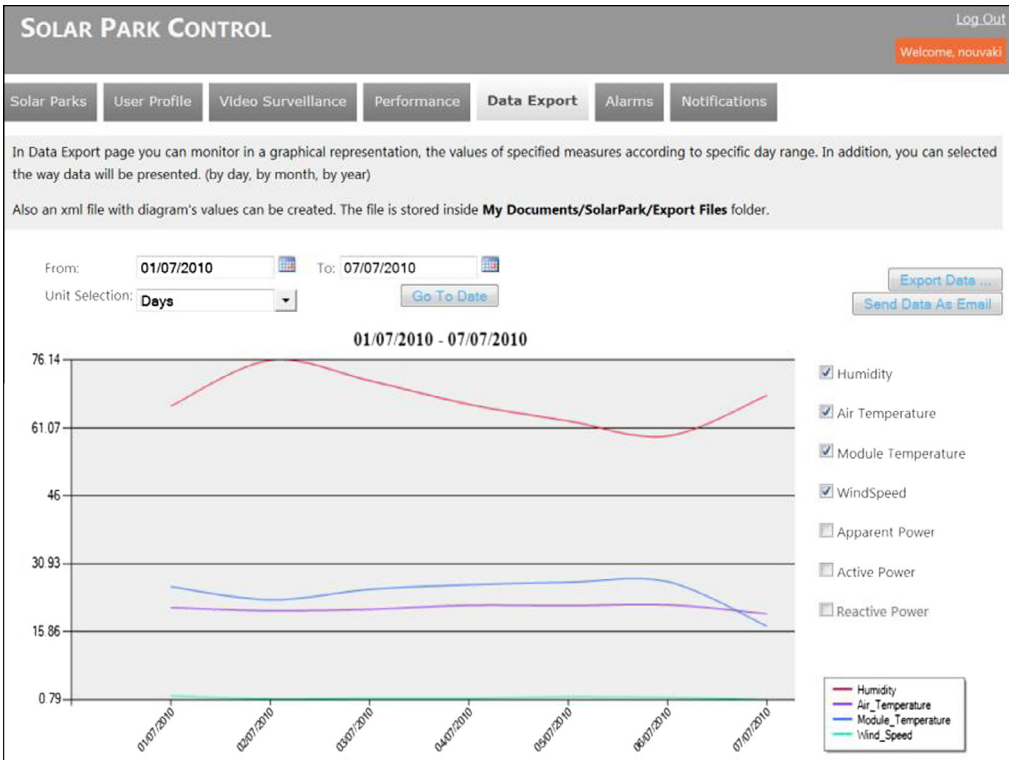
SOLAR PARK CONTROL

Log Out

Welcome, nouvaki

Solar Parks | User Profile | Video Surveillance | Performance | Data Export | Alarms | Notifications

In Data Export page you can monitor in a graphical representation, the values of specified measures according to specific day range. In addition, you can selected the way data will be presented. (by day, by month, by year)

Also an xml file with diagram's values can be created. The file is stored inside **My Documents/SolarPark/Export Files** folder.

From: 01/07/2010 To: 07/07/2010

Unit Selection: Days

Go To Date

Export Data ...

Send Data As Email

01/07/2010 - 07/07/2010

76.14

61.07

46

30.93

15.86

0.79

01/07/2010 02/07/2010 03/07/2010 04/07/2010 05/07/2010 06/07/2010 07/07/2010

Humidity

Air Temperature

Module Temperature

WindSpeed

Apparent Power

Active Power

Reactive Power

Humidity

Air_Temperature

Module_Temperature

Wind_Speed